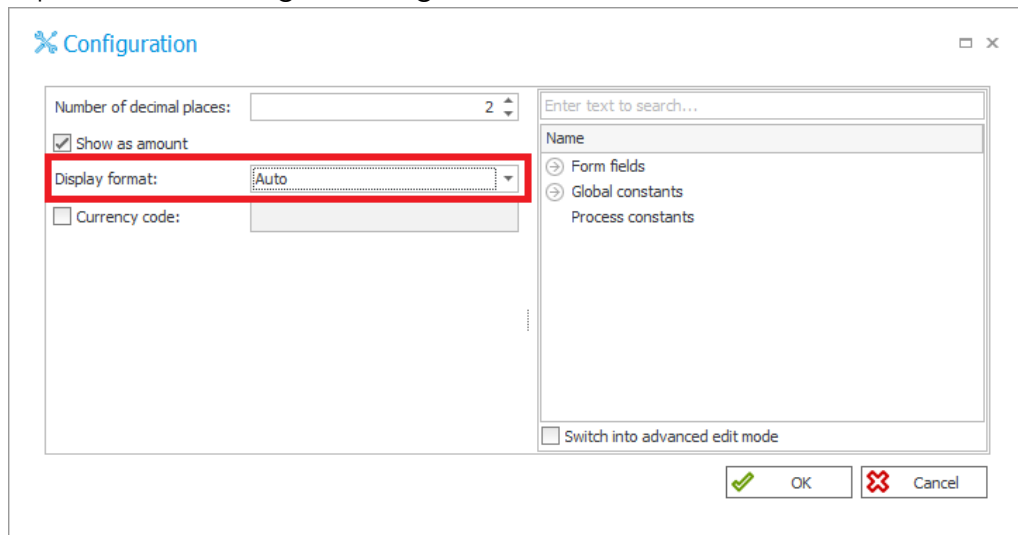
Configuration

Number of decimal places: 2

Show as amount

Display format: Auto

Currency code:

Enter text to search...

Name

Form fields

Global constants

Process constants

Switch into advanced edit mode

OK

Cancel